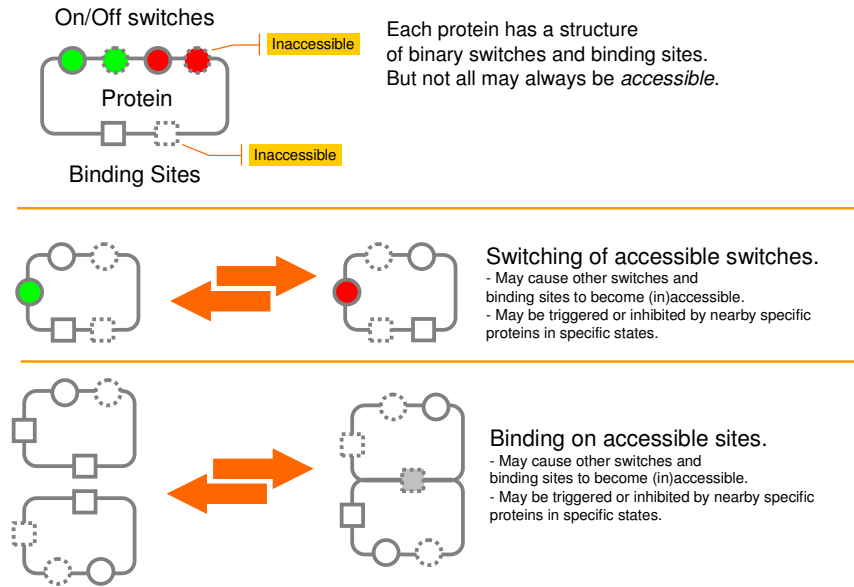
On/Off switches

Inaccessible

Protein

Inaccessible

Binding Sites

Each protein has a structure of binary switches and binding sites. But not all may always be *accessible*.

Switching of accessible switches.
- May cause other switches and binding sites to become (in)accessible.
- May be triggered or inhibited by nearby specific proteins in specific states.

Binding on accessible sites.
- May cause other switches and binding sites to become (in)accessible.
- May be triggered or inhibited by nearby specific proteins in specific states.